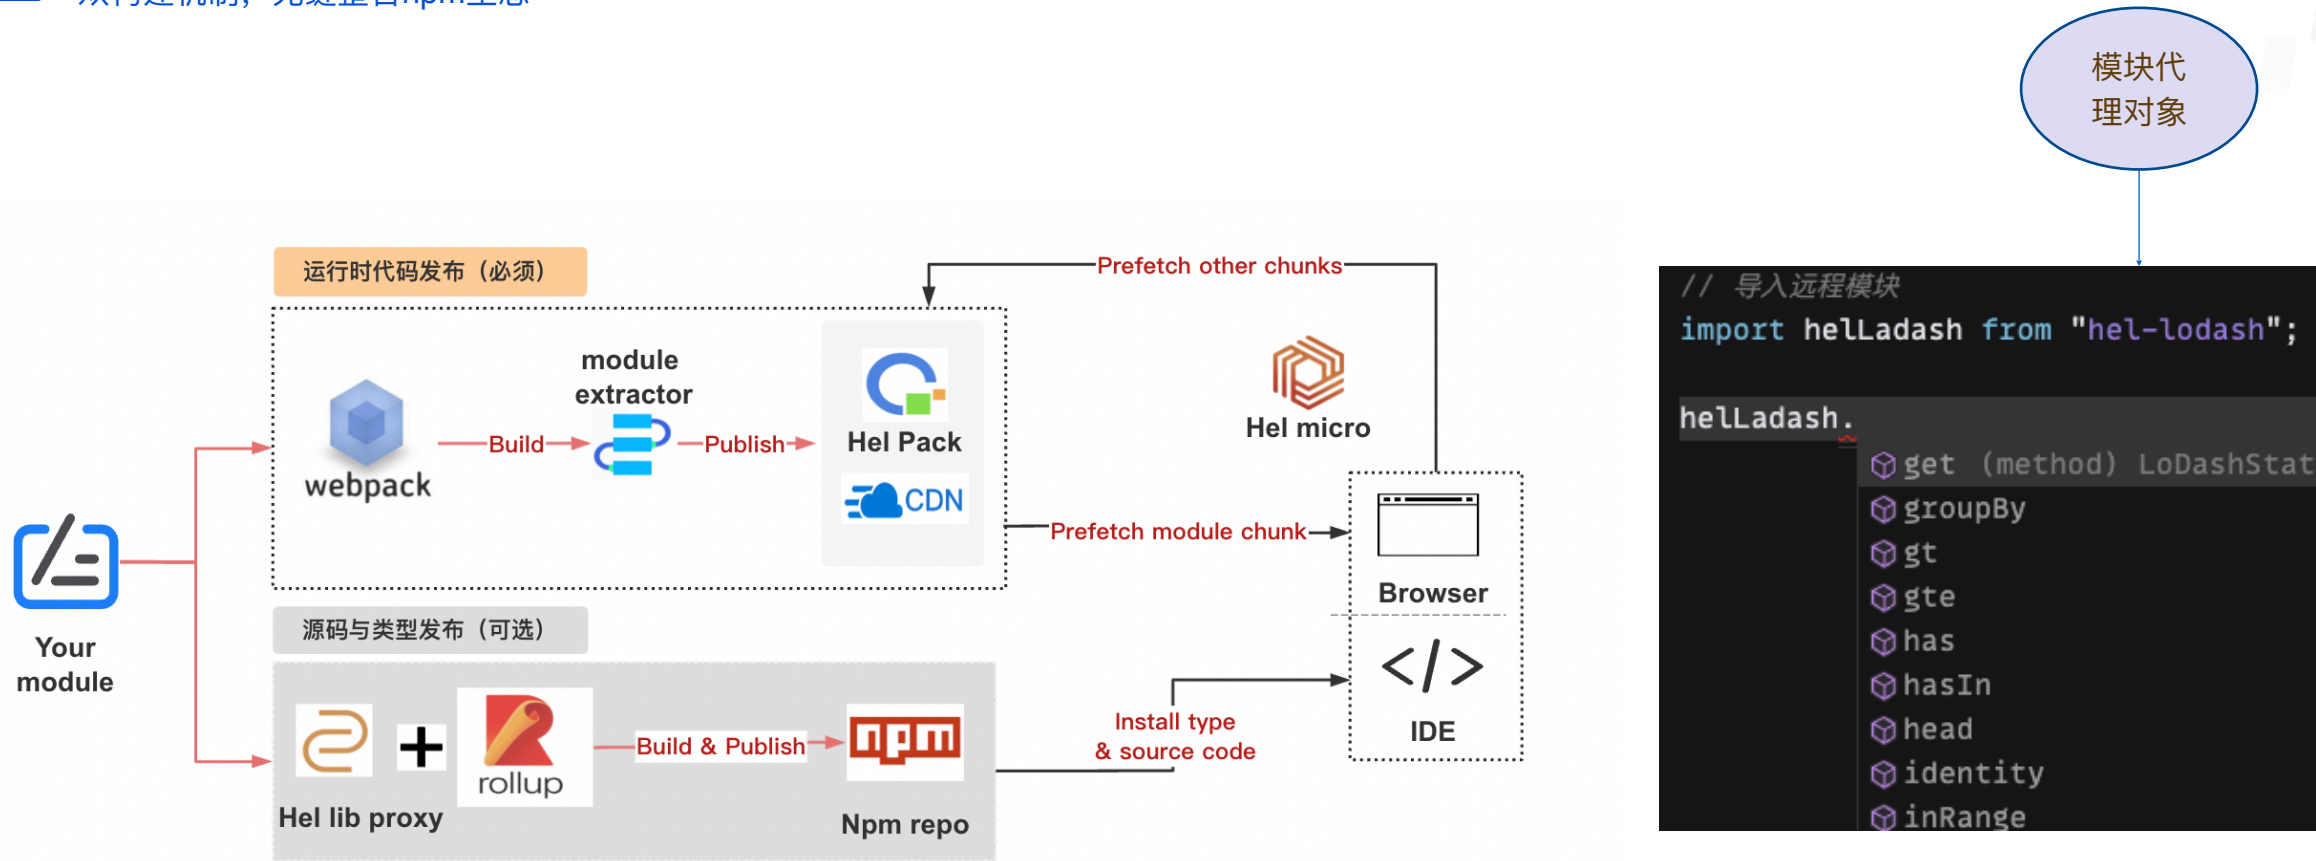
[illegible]

模块代理对象

运行时代码发布（必须）

Prefetch other chunks

module extractor

webpack

Build

Publish

Hel Pack

CDN

Hel micro

Prefetch module chunk

Browser

Your module

源码与类型发布（可选）

rollup

Build & Publish

npm

Hel lib proxy

Npm repo

Install type & source code

IDE

// 导入远程模块
import helLadash from "hel-lodash";

helLadash.

get (method) LoDashStat
groupBy
gt
gte
has
hasIn
head
identity
inRange